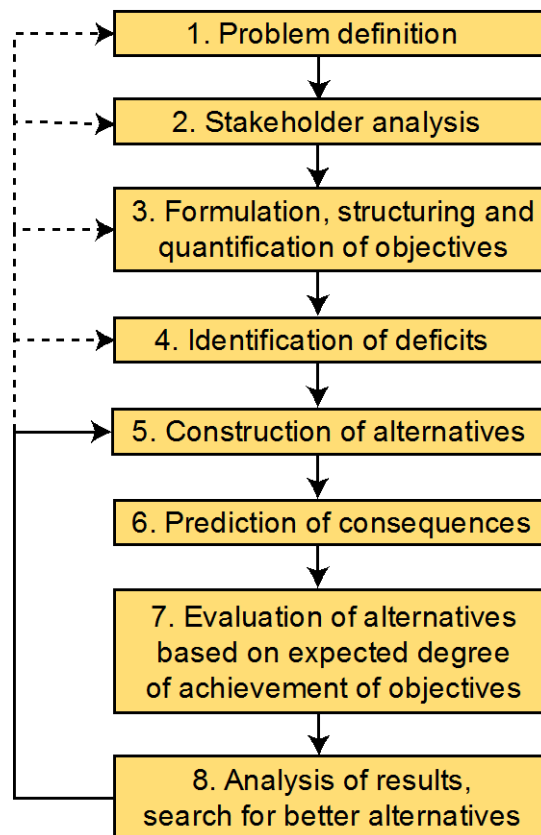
1. Problem definition

2. Stakeholder analysis

3. Formulation, structuring and quantification of objectives

4. Identification of deficits

5. Construction of alternatives

6. Prediction of consequences

7. Evaluation of alternatives based on expected degree of achievement of objectives

8. Analysis of results, search for better alternatives